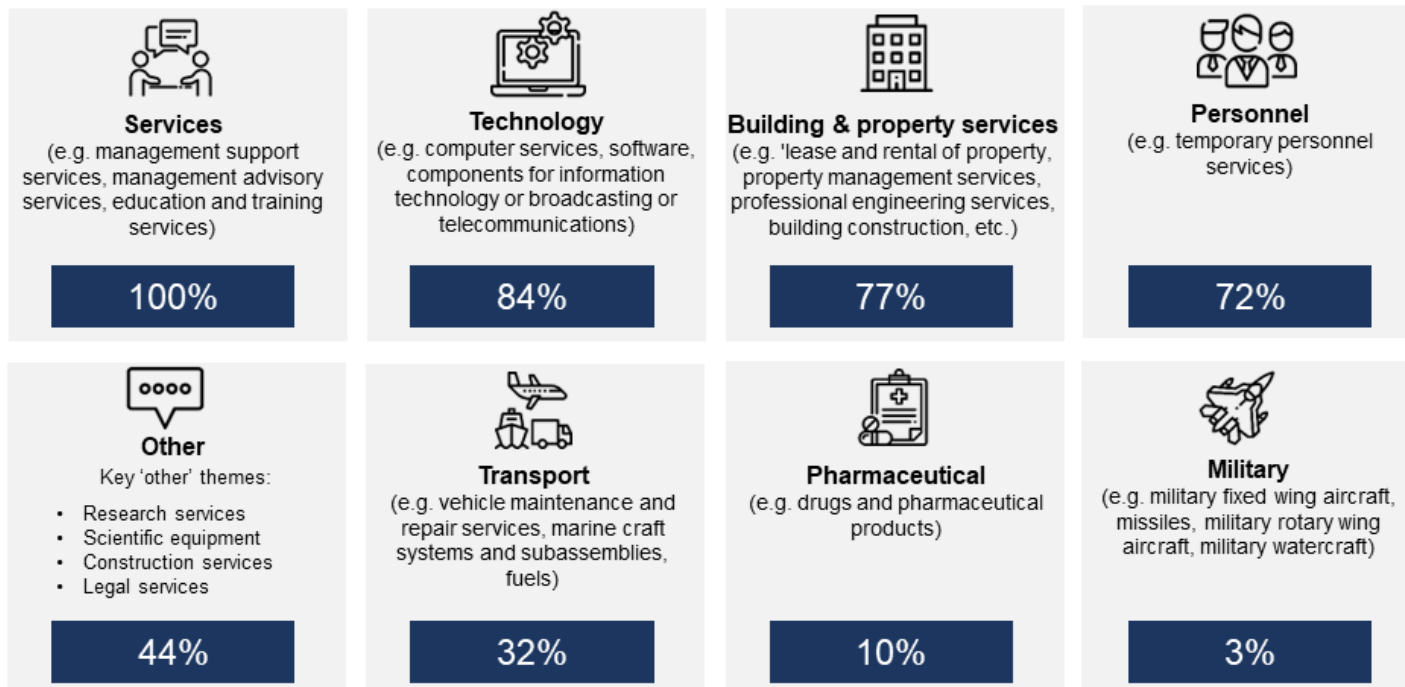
Services
(e.g. management support services, management advisory services, education and training services)

100%

Technology
(e.g. computer services, software, components for information technology or broadcasting or telecommunications)

84%

Building & property services
(e.g. 'lease and rental of property, property management services, professional engineering services, building construction, etc.)

77%

Personnel
(e.g. temporary personnel services)

72%

oooo

Other
Key 'other' themes:

- Research services
- Scientific equipment
- Construction services
- Legal services

44%

Transport
(e.g. vehicle maintenance and repair services, marine craft systems and subassemblies, fuels)

32%

Pharmaceutical
(e.g. drugs and pharmaceutical products)

10%

Military
(e.g. military fixed wing aircraft, missiles, military rotary wing aircraft, military watercraft)

3%